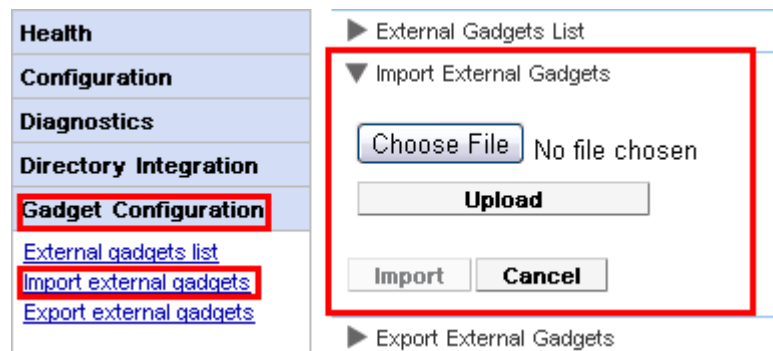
Health
Configuration
Diagnostics
Directory Integration
Gadget Configuration
External gadgets list
Import external gadgets
Export external gadgets

External Gadgets List
Import External Gadgets
Choose File No file chosen
Upload
Import Cancel
Export External Gadgets